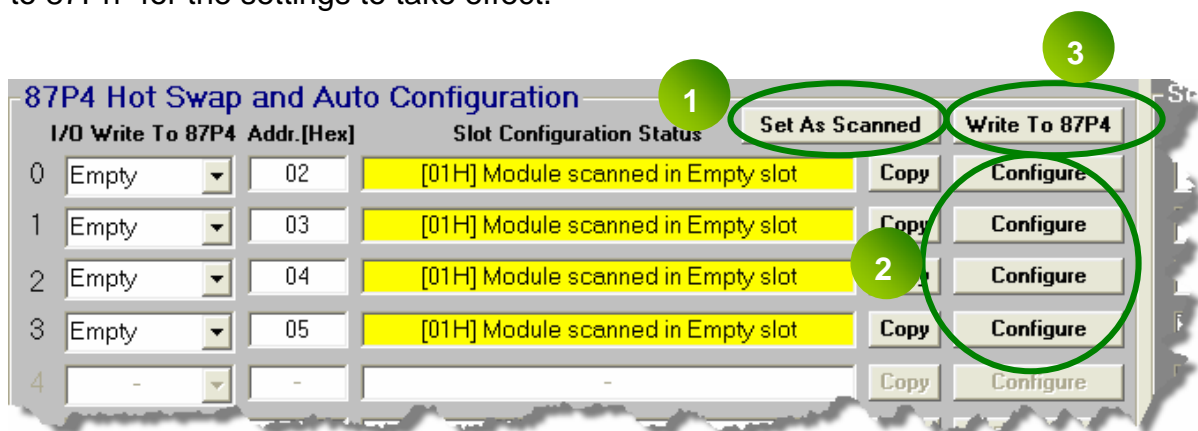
to 87P4 for the settings to take effect.

87P4 Hot Swap and Auto Configuration

1

3

Set As Scanned

Write To 87P4

I/O Write To 87P4 Addr.[Hex] Slot Configuration Status

| | I/O Write To 87P4 | Addr.[Hex] | Slot Configuration Status | | |
|---|---|---|---|---|---|
| 0 | Empty | 02 | [01H] Module scanned in Empty slot | Copy | Configure |
| 1 | Empty | 03 | [01H] Module scanned in Empty slot | Copy | Configure |
| 2 | Empty | 04 | [01H] Module scanned in Empty slot | Copy | Configure |
| 3 | Empty | 05 | [01H] Module scanned in Empty slot | Copy | Configure |
| 4 | - | - | - | Copy | Configure |

2

St